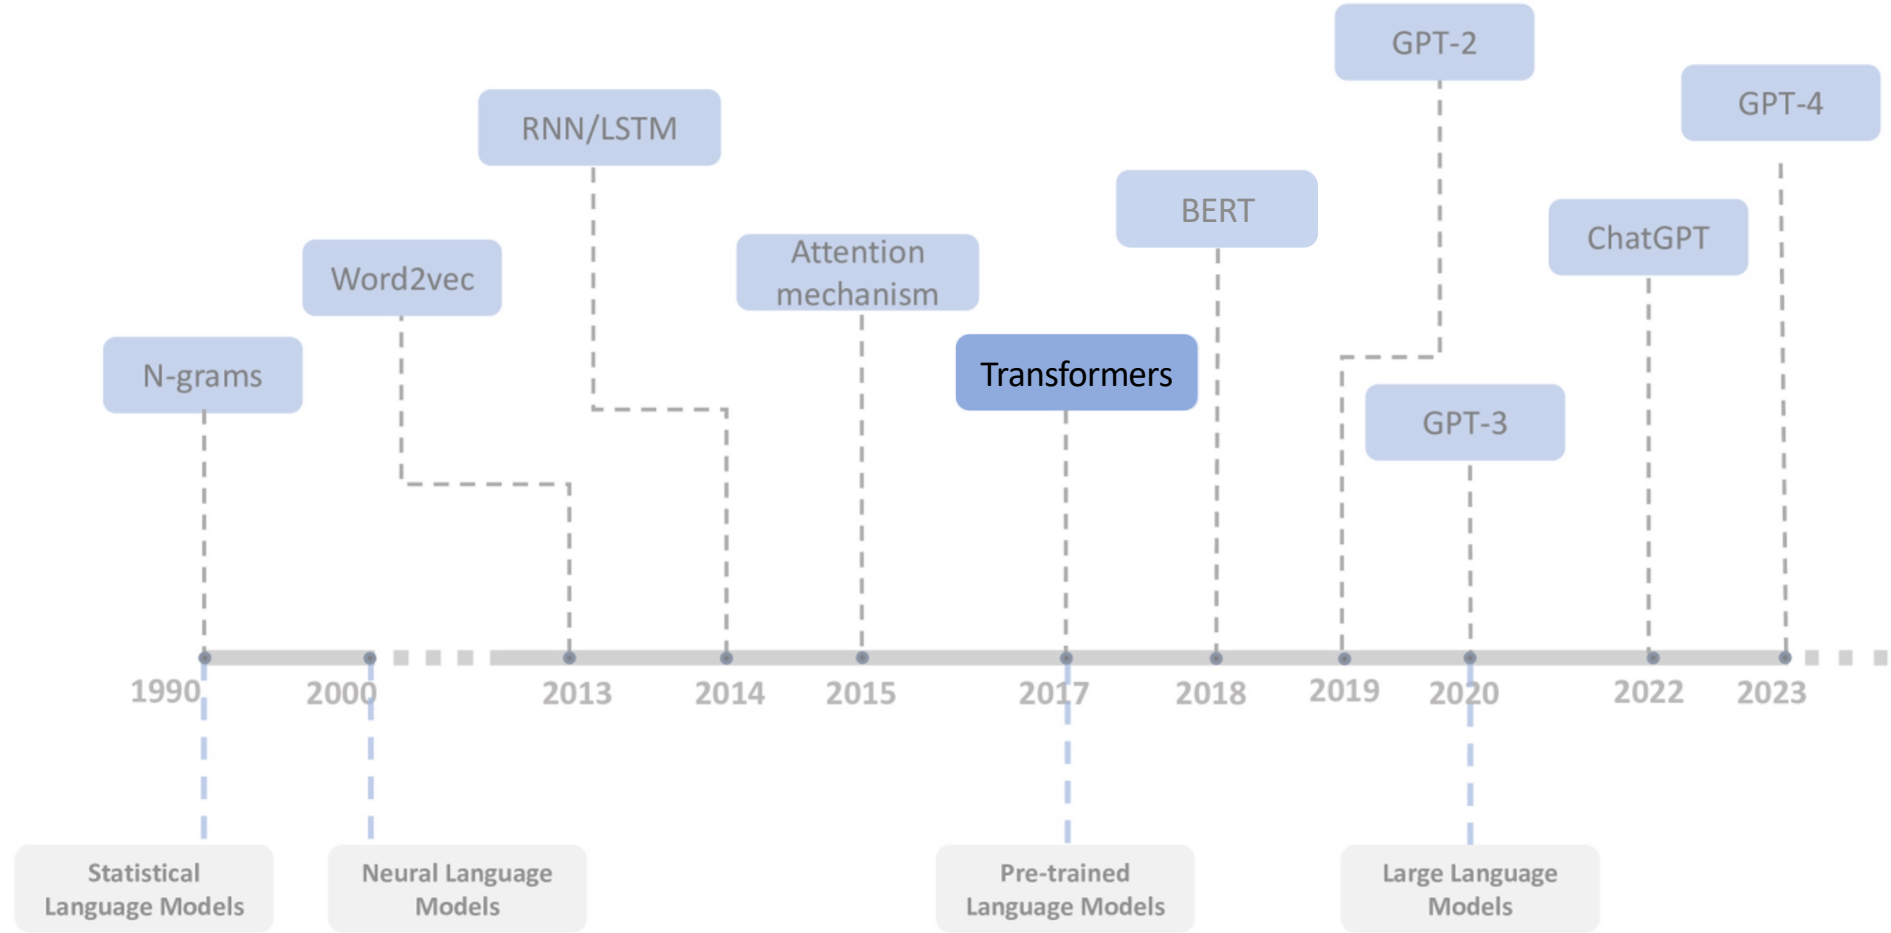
GPT-2

GPT-4

RNN/LSTM

BERT

ChatGPT

Word2vec

Attention mechanism

N-grams

Transformers

GPT-3

1990 2000 2013 2014 2015 2017 2018 2019 2020 2022 2023

Statistical Language Models

Neural Language Models

Pre-trained Language Models

Large Language Models